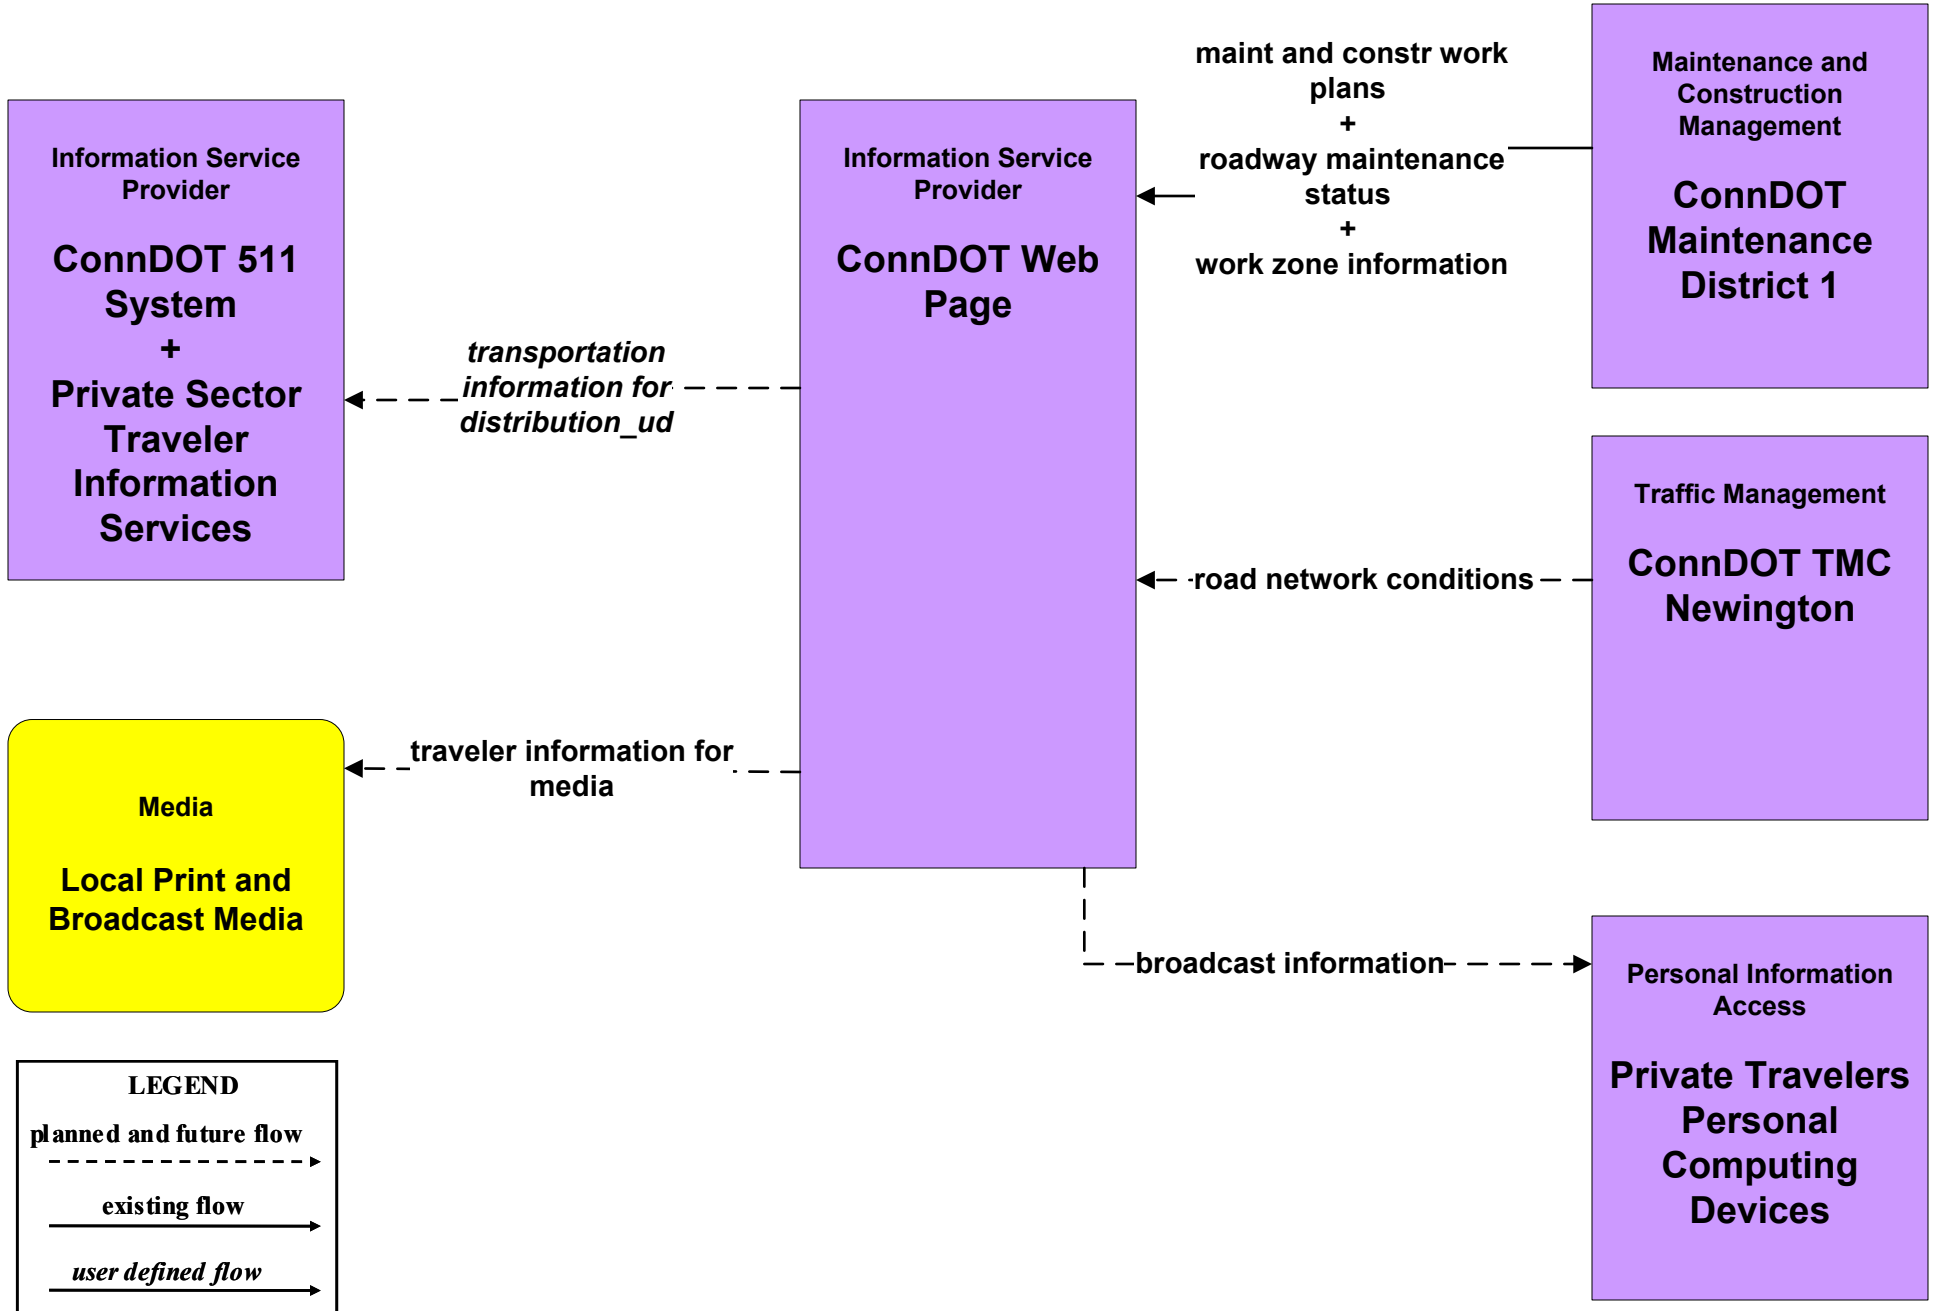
Information Service Provider

ConnDOT 511 System + Private Sector Traveler Information Services

transportation information for distribution_ud

Information Service Provider

ConnDOT Web Page

maint and constr work plans + roadway maintenance status + work zone information

Maintenance and Construction Management

ConnDOT Maintenance District 1

Traffic Management

ConnDOT TMC Newington

road network conditions

traveler information for media

Media

Local Print and Broadcast Media

broadcast information

Personal Information Access

Private Travelers Personal Computing Devices

LEGEND

planned and future flow

existing flow

user defined flow